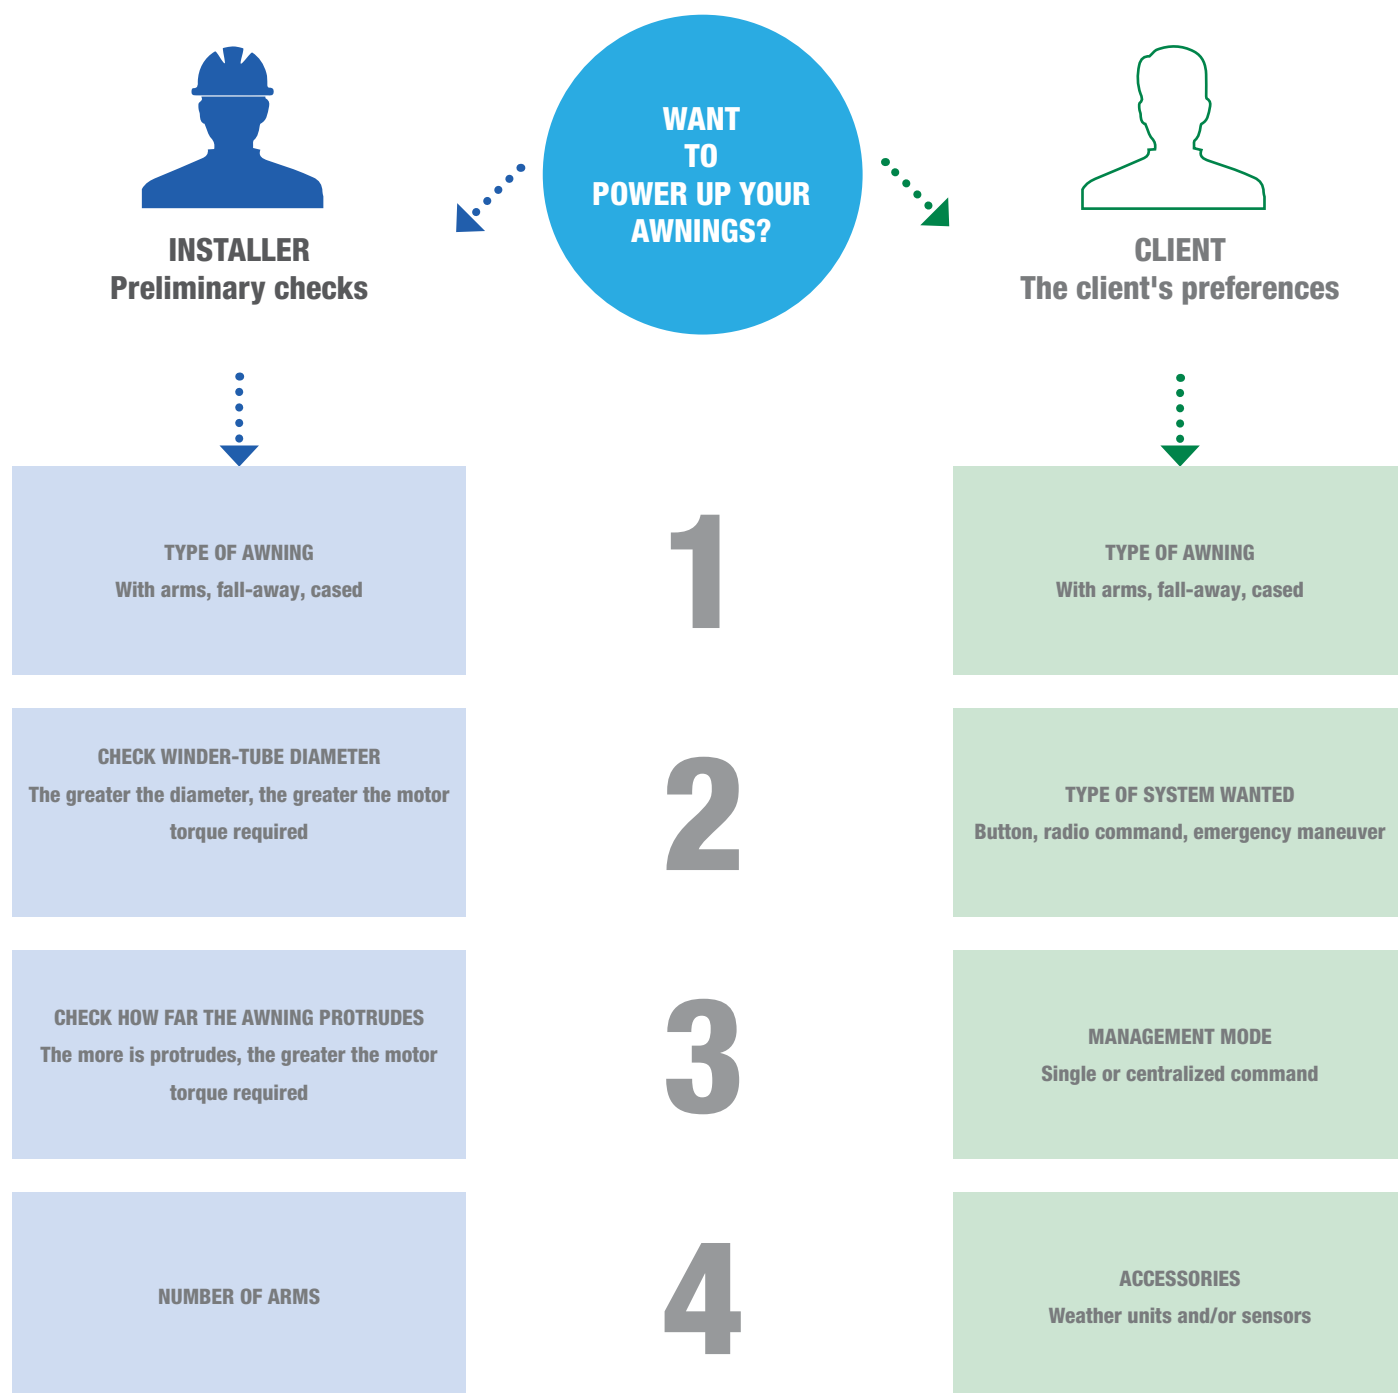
WANT TO POWER UP YOUR AWNINGS?

INSTALLER
Preliminary checks

CLIENT
The client's preferences

TYPE OF AWNING
With arms, fall-away, cased

1

TYPE OF AWNING
With arms, fall-away, cased

CHECK WINDER-TUBE DIAMETER
The greater the diameter, the greater the motor torque required

2

TYPE OF SYSTEM WANTED
Button, radio command, emergency maneuver

CHECK HOW FAR THE AWNING PROTRUDES
The more is protrudes, the greater the motor torque required

3

MANAGEMENT MODE
Single or centralized command

NUMBER OF ARMS

4

ACCESSORIES
Weather units and/or sensors